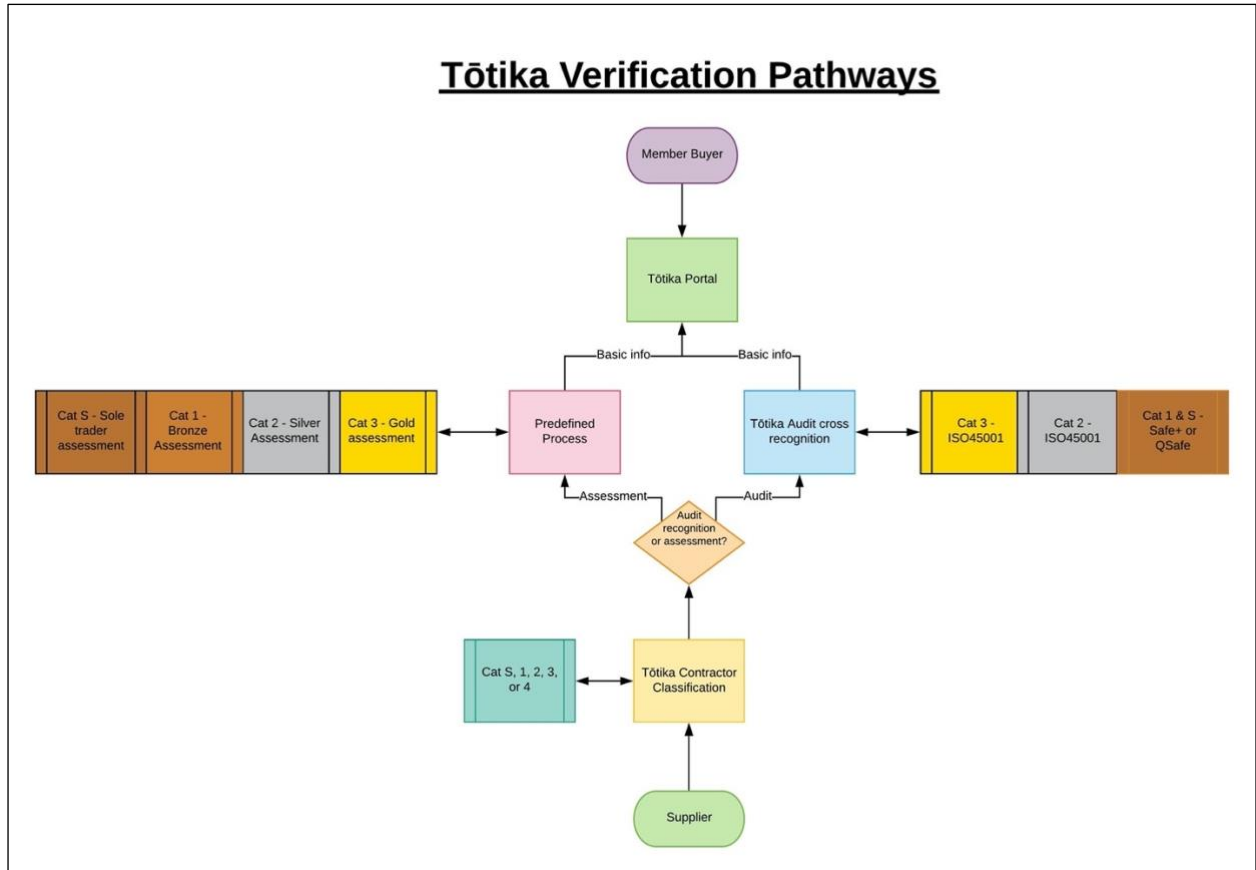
Tōtika Verification Pathways

Member Buyer

Tōtika Portal

Basic info

Basic info

Cat S - Sole trader assessment

Cat 1 - Bronze Assessment

Cat 2 - Silver Assessment

Cat 3 - Gold assessment

Predefined Process

Tōtika Audit cross recognition

Cat 3 - ISO45001

Cat 2 - ISO45001

Cat 1 & S - Safe+ or QSafe

Assessment

Audit

Audit recognition or assessment?

Cat S, 1, 2, 3, or 4

Tōtika Contractor Classification

Supplier